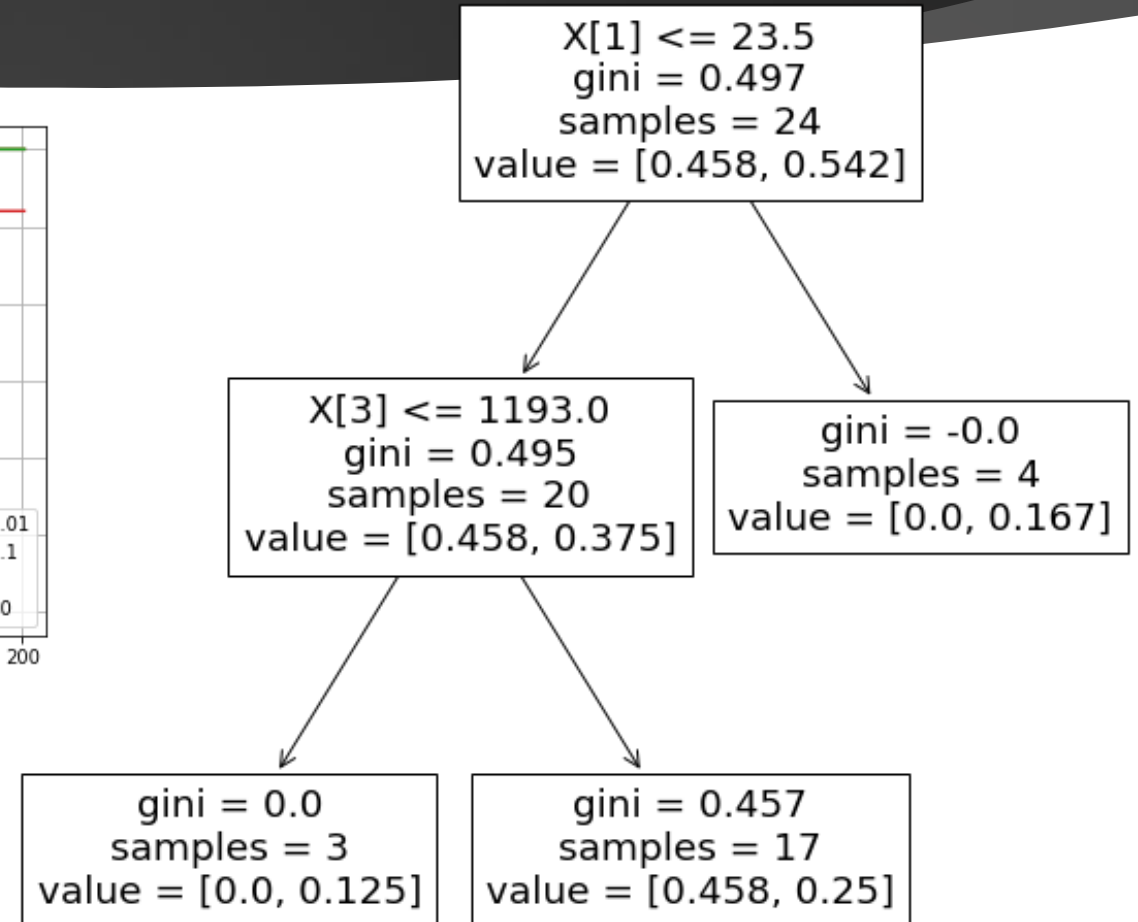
.01
.1
0
200

X[1] <= 23.5
gini = 0.497
samples = 24
value = [0.458, 0.542]

X[3] <= 1193.0
gini = 0.495
samples = 20
value = [0.458, 0.375]

gini = -0.0
samples = 4
value = [0.0, 0.167]

gini = 0.0
samples = 3
value = [0.0, 0.125]

gini = 0.457
samples = 17
value = [0.458, 0.25]